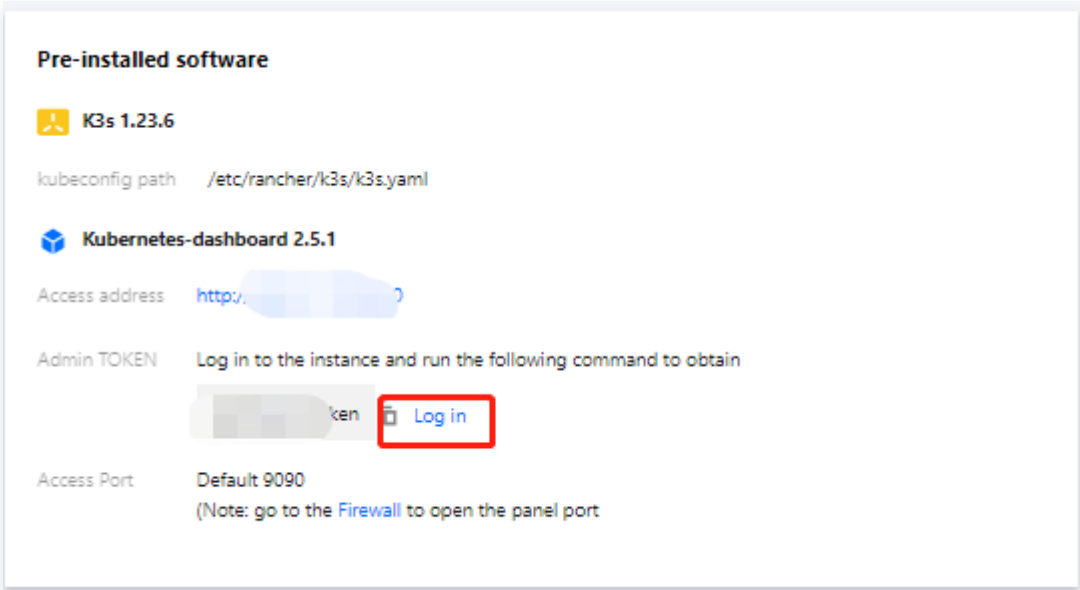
Pre-installed software

K3s 1.23.6

kubeconfig path /etc/rancher/k3s/k3s.yaml

Kubernetes-dashboard 2.5.1

Access address http:/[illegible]0

Admin TOKEN Log in to the instance and run the following command to obtain

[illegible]ken Log in

Access Port Default 9090
(Note: go to the Firewall to open the panel port